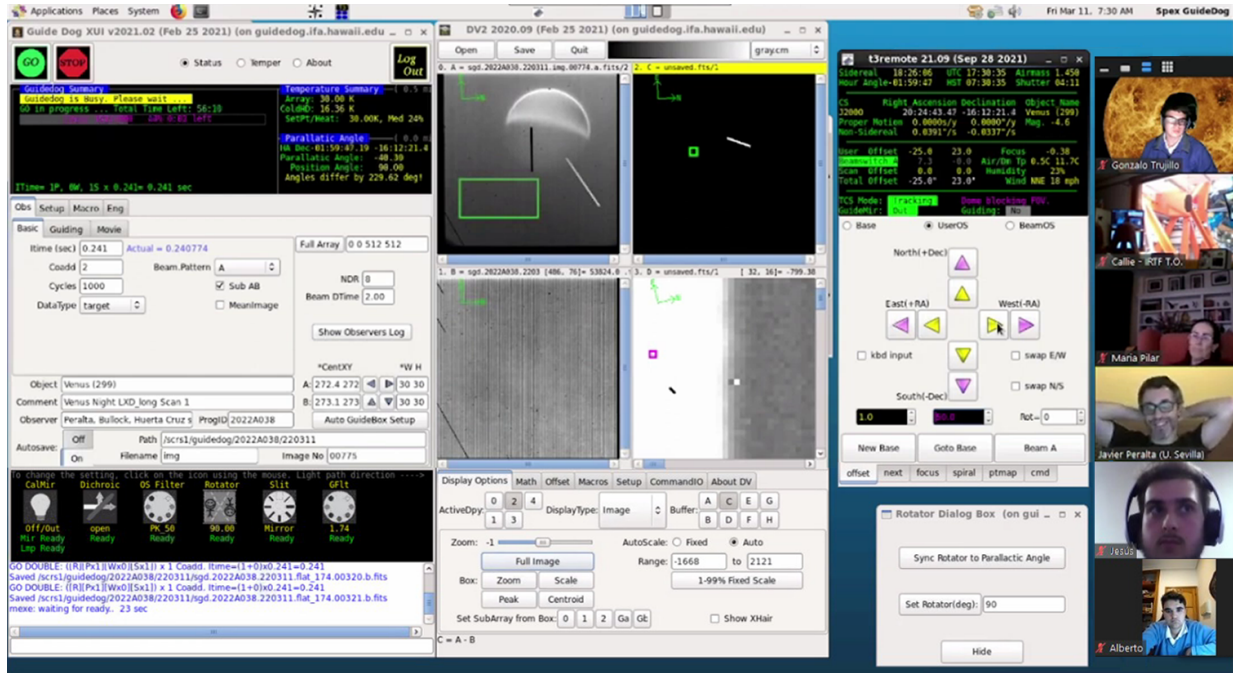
Applications Places System

Fri Mar 11, 7:30 AM Spex GuideDog

Guide Dog XUI v2021.02 (Feb 25 2021) (on guidedog.ifa.hawaii.edu

GO STOP

Status Temper About

Log Out

Guidedog Summary
Guidedog is Busy. Please wait ...
GO in progress ... Total Time Left: 56:10
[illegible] 48% 0:01 left

Temperature Summary
Array: 30.00 K
ColdHD: 16.36 K
SetPt/Heat: 30.00K, Med 24%

Parallatic Angle
HA Dec:-01:59:47.19 -16:12:21.4
Parallatic Angle: -40.30
Position Angle: 90.00
Angles differ by 229.62 deg!

ITime= 1P, 6W, 15 x 0.241= 0.241 sec

Obs Setup Macro Eng

Basic Guiding Movie

Itime (sec) 0.241 Actual = 0.240774

Full Array 0 0 512 512

Coadd 2 Beam.Pattern A

Cycles 1000 Sub AB

DataType target MeanImage

NDR 8

Beam DTime 2.00

Show Observers Log

*CentXY *W H

Object Venus (299) A: 272.4 272 30 30

Comment Venus Night LXD_long Scan 1 B: 273.1 273 30 30

Observer Peralta, Bullock, Huerta Cruz s ProgID 2022A038 Auto GuideBox Setup

Autosave: Off On Path /scrs1/guidedog/2022A038/220311

Filename img Image No 00775

To change the setting, click on the icon using the mouse. Light path direction ---->

CalMir Dichroic OS Filter Rotator Slit GFlt

Off/Out open PK_50 90.00 Mirror 1.74
Mir Ready Ready Ready Ready Ready Ready
Lmp Ready

GO DOUBLE: ((R||Px1||Wx0||Sx1)) x 1 Coadd. Itime=(1+0)x0.241=0.241
Saved /scrs1/guidedog/2022A038/220311/sgd.2022A038.220311.flat_174.00320.b.fits
GO DOUBLE: ((R||Px1||Wx0||Sx1)) x 1 Coadd. Itime=(1+0)x0.241=0.241
Saved /scrs1/guidedog/2022A038/220311/sgd.2022A038.220311.flat_174.00321.b.fits
mexe: waiting for ready.. 23 sec

DV2 2020.09 (Feb 25 2021) (on guidedog.ifa.hawaii.edu)

Open Save Quit gray.cm

0. A = sgd.2022A038.220311.img.00774.a.fits/2
2. C = unsaved.fits/1
1. B = sgd.2022A038.2203 [486, 76]= 53824.0
3. D = unsaved.fits/1 [ 32, 16]= -799.38

Display Options Math Offset Macros Setup CommandIO About DV

ActiveDpy: 0 2 4 1 3 DisplayType: Image Buffer: A C E G B D F H

Zoom: -1 AutoScale: Fixed Auto

Full Image Range: -1668 to 2121

Box: Zoom Scale 1-99% Fixed Scale

Peak Centroid

Set SubArray from Box: 0 1 2 Ga Gt Show XHair

C = A - B

t3remote 21.09 (Sep 28 2021)

Sidereal 18:26:06 UTC 17:30:35 Airmass 1.450
Hour Angle-01:59:47 HST 07:30:35 Shutter 04:11

CS Right Ascension Declination Object Name
J2000 20:24:43.47 -16:12:21.4 Venus (299)
Proper Motion 0.0000s/y 0.0000"/y Mag. -4.6
Non-Sidereal 0.0391"/s -0.0337"/s

User Offset -25.0 23.0 Focus -0.38
Beamswitch A 7.3 -0.0 Air/Dm Tp 0.5C 11.7C
Scan Offset 0.0 0.0 Humidity 23%
Total Offset -25.0" 23.0" Wind NNE 18 mph

TCS Mode: Tracking Dome Blocking FOV.
GuideMir: Out Guiding: No

Base UserOS BeamOS

North(+Dec)

East(+RA) West(-RA)

kbd input swap E/W

South(-Dec) swap N/S

1.0 60.0 Rot- 0

New Base Goto Base Beam A

offset next focus spiral ptmap cmd

Rotator Dialog Box (on gui

Sync Rotator to Parallactic Angle

Set Rotator(deg): 90

Hide

Gonzalo Trujillo

Callie - IRTF T.O.

Maria Pilar

Javier Peralta (U. Sevilla)

Jesús

Alberto